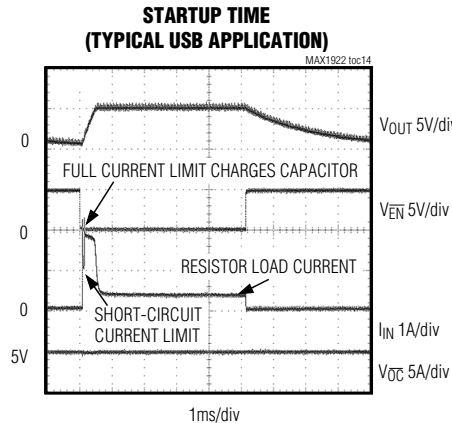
STARTUP TIME
(TYPICAL USB APPLICATION)

MAX1922 toc14

0

$V_{OUT}$ 5V/div

FULL CURRENT LIMIT CHARGES CAPACITOR

$V_{\overline{EN}}$ 5V/div

0

RESISTOR LOAD CURRENT

0

SHORT-CIRCUIT CURRENT LIMIT

$I_{IN}$ 1A/div

5V

$V_{\overline{OC}}$ 5A/div

1ms/div